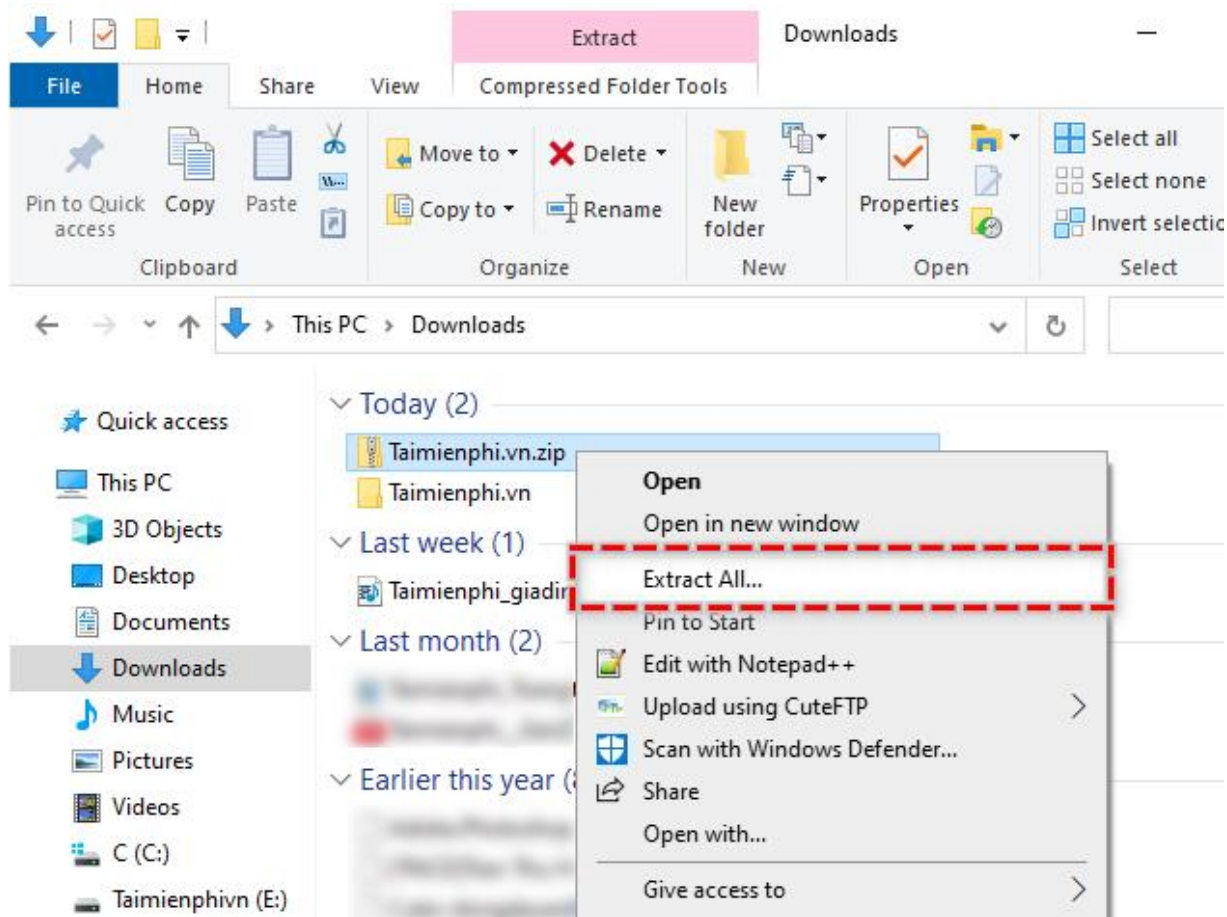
Extract
Downloads
File
Home
Share
View
Compressed Folder Tools

Pin to Quick access
Copy
Paste
Clipboard
Move to
Copy to
Delete
Rename
Organize
New folder
New
Properties
Open
Select all
Select none
Invert selectio
Select

This PC › Downloads

Quick access
This PC
3D Objects
Desktop
Documents
Downloads
Music
Pictures
Videos
C (C:)
Taimienphivn (E:)

Today (2)
Taimienphi.vn.zip
Taimienphi.vn
Last week (1)
Taimienphi_giadir
Last month (2)
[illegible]
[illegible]
Earlier this year (
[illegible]
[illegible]

Open
Open in new window
Extract All...
Pin to Start
Edit with Notepad++
Upload using CuteFTP
Scan with Windows Defender...
Share
Open with...
Give access to